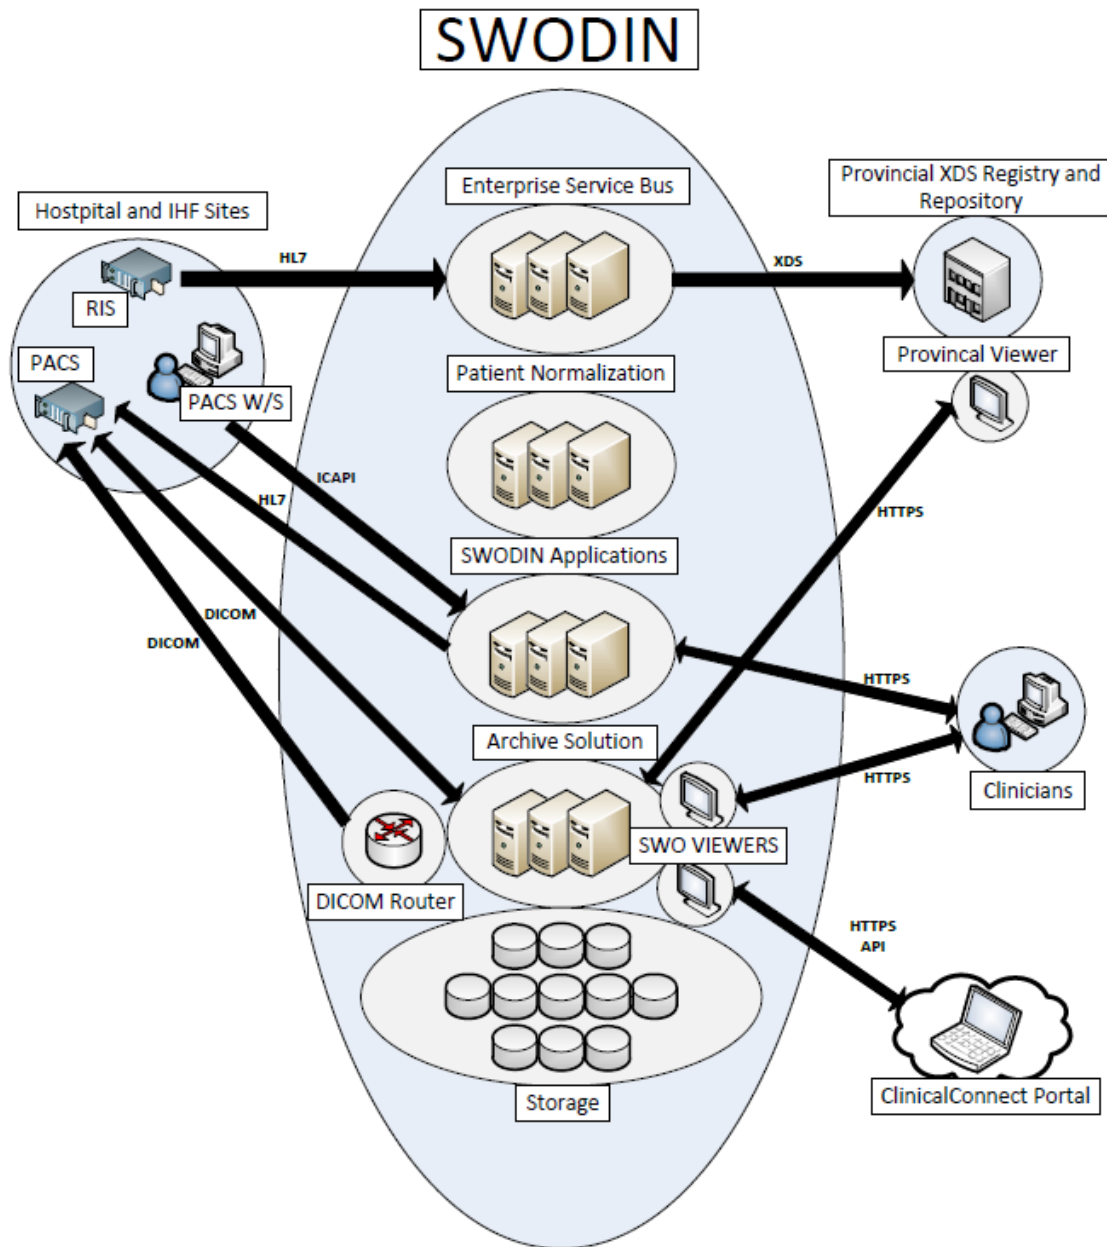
SWODIN

Hostpital and IHF Sites

RIS

PACS

PACS W/S

HL7

Enterprise Service Bus

XDS

Provincial XDS Registry and Repository

Provincal Viewer

Patient Normalization

ICAPI

HL7

HTTPS

SWODIN Applications

DICOM

DICOM

HTTPS

Archive Solution

HTTPS

Clinicians

SWO VIEWERS

DICOM Router

HTTPS
API

Storage

ClinicalConnect Portal